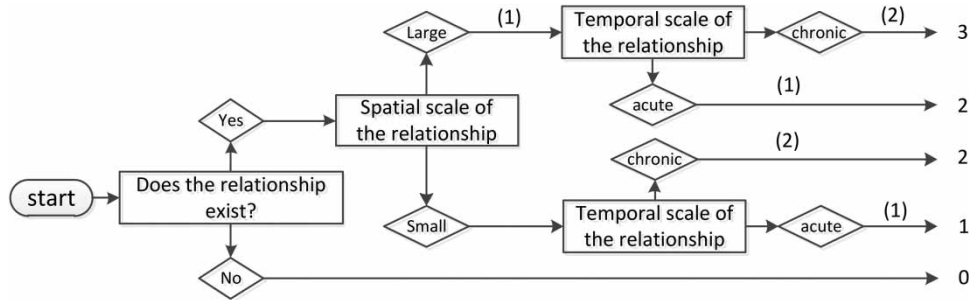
start

Does the relationship exist?

Yes

No

Spatial scale of the relationship

Large

(1)

Temporal scale of the relationship

chronic

(2)

3

acute

(1)

2

Small

Temporal scale of the relationship

chronic

(2)

2

acute

(1)

1

0